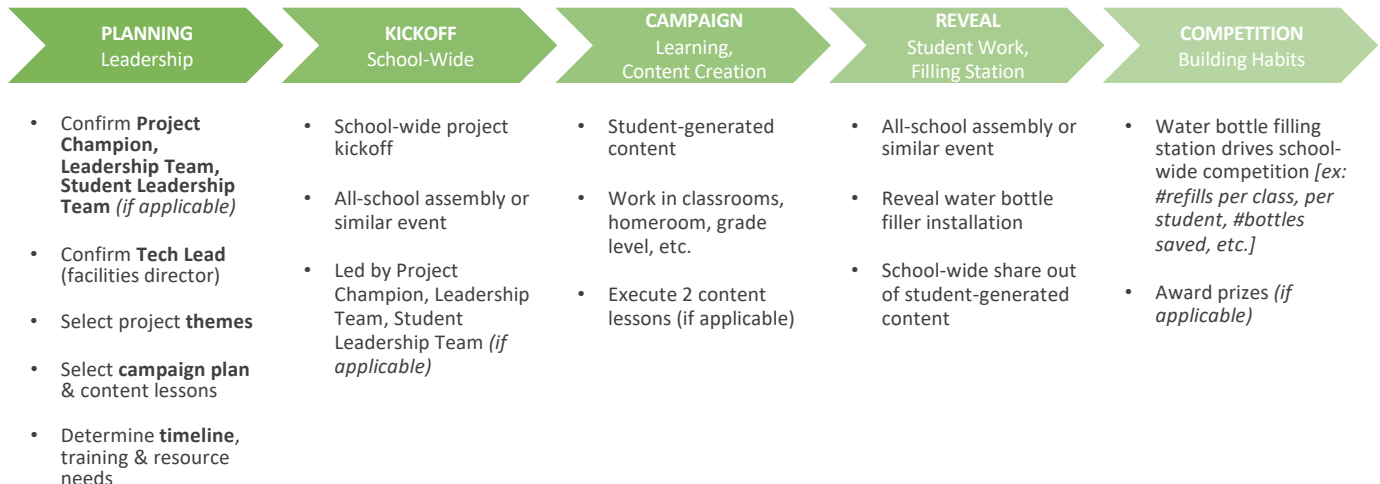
PLANNING
Leadership

KICKOFF
School-Wide

CAMPAIGN
Learning, Content Creation

REVEAL
Student Work, Filling Station

COMPETITION
Building Habits

- Confirm **Project Champion, Leadership Team, Student Leadership Team** *(if applicable)*
- Confirm **Tech Lead** (facilities director)
- Select project **themes**
- Select **campaign plan** & content lessons
- Determine **timeline**, training & resource needs

- School-wide project kickoff
- All-school assembly or similar event
- Led by Project Champion, Leadership Team, Student Leadership Team *(if applicable)*

- Student-generated content
- Work in classrooms, homeroom, grade level, etc.
- Execute 2 content lessons (if applicable)

- All-school assembly or similar event
- Reveal water bottle filler installation
- School-wide share out of student-generated content

- Water bottle filling station drives school-wide competition *[ex: #refills per class, per student, #bottles saved, etc.]*
- Award prizes *(if applicable)*